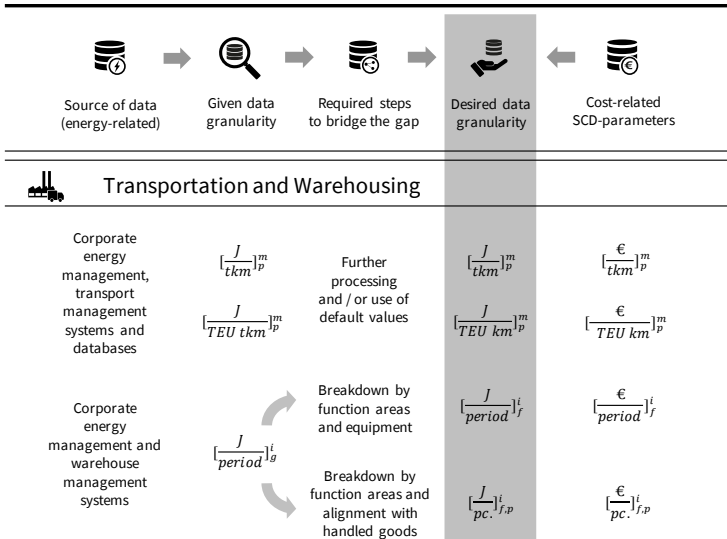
Source of data (energy-related)

Given data granularity

Required steps to bridge the gap

Desired data granularity

Cost-related SCD-parameters

Transportation and Warehousing

Corporate energy management, transport management systems and databases

$[\frac{J}{tkm}]_p^m$

$[\frac{J}{TEU\ tkm}]_p^m$

Further processing and / or use of default values

$[\frac{J}{tkm}]_p^m$

$[\frac{J}{TEU\ km}]_p^m$

$[\frac{€}{tkm}]_p^m$

$[\frac{€}{TEU\ km}]_p^m$

Corporate energy management and warehouse management systems

$[\frac{J}{period}]_g^i$

Breakdown by function areas and equipment

$[\frac{J}{period}]_f^i$

$[\frac{€}{period}]_f^i$

Breakdown by function areas and alignment with handled goods

$[\frac{J}{pc.}]_{f,p}^i$

$[\frac{€}{pc.}]_{f,p}^i$